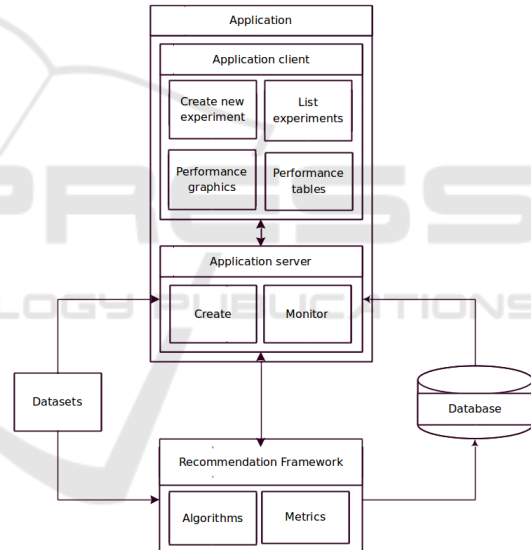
Application

Application client

Create new experiment

List experiments

Performance graphics

Performance tables

Application server

Create

Monitor

Datasets

Database

Recommendation Framework

Algorithms

Metrics

PRESS

LOGY PUBLICATIONS